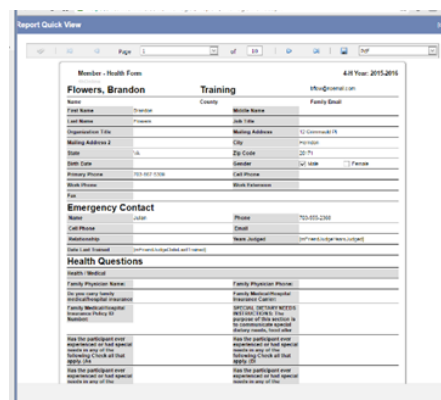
Report Quick View

Page 1 of 19 PDF

Member - Health Form

4-H Year: 2015-2016

Flowers, Brandon

Training

bflow@hotmail.com

Name

County

Family Email

| First Name | Brandon | Middle Name | |
|---|---|---|---|
| Last Name | Flowers | Job Title | |
| Organization Title | | Mailing Address | 12 Greenwald Pl |
| Mailing Address 2 | | City | Herndon |
| State | VA | Zip Code | 20171 |
| Birth Date | | Gender | ☑ Male ☐ Female |
| Primary Phone | 703-867-5309 | Cell Phone | |
| Work Phone | | Work Extension | |
| Fax | | | |

Emergency Contact

| Name | Juliet | Phone | 703-555-2300 |
|---|---|---|---|
| Cell Phone | | Email | |
| Relationship | | Years Judged | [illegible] |
| Date Last Trained | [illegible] | | |

Health Questions

Health / Medical

| Family Physician Name: | | Family Physician Phone: | |
|---|---|---|---|
| Do you carry family medical/hospital insurance | | Family Medical/Hospital Insurance Carrier: | |
| Family Medical/Hospital Insurance Policy ID Number: | | SPECIAL DIETARY NEEDS INSTRUCTIONS: The purpose of this section is to communicate special dietary needs, food aller | |
| Has the participant ever experienced or had special needs in any of the following Check all that apply. (Al | | Has the participant ever experienced or had special needs in any of the following Check all that apply. (Al | |
| Has the participant ever experienced or had special needs in any of the | | Has the participant ever experienced or had special needs in any of the | |